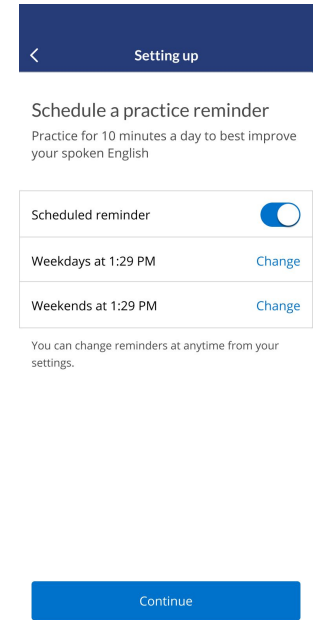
<

Setting up

Schedule a practice reminder

Practice for 10 minutes a day to best improve your spoken English

Scheduled reminder

Weekdays at 1:29 PM Change

Weekends at 1:29 PM Change

You can change reminders at anytime from your settings.

Continue